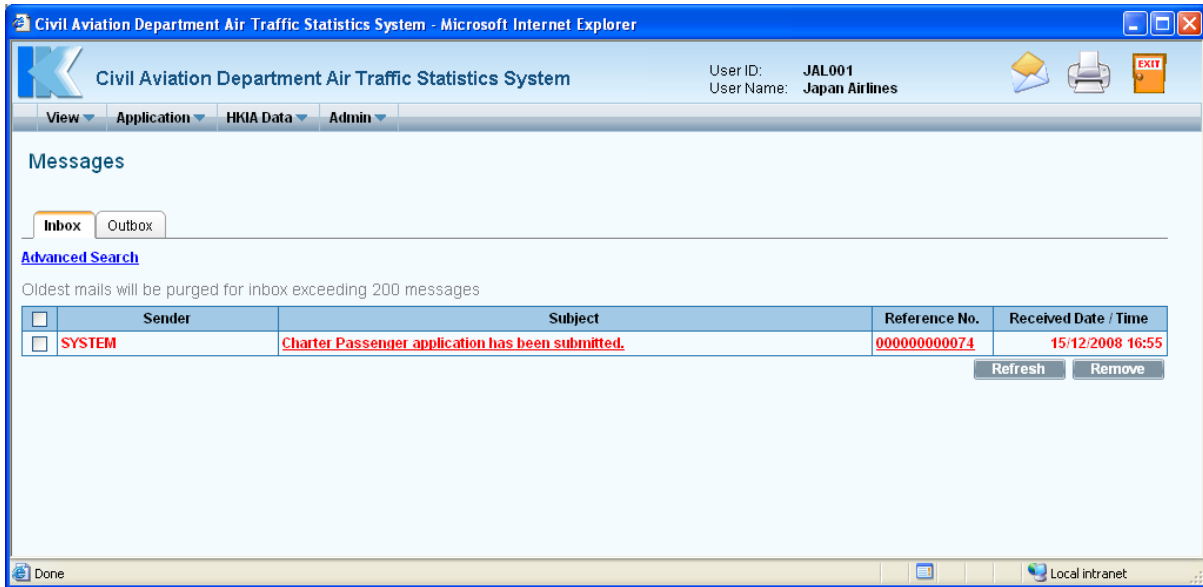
Civil Aviation Department Air Traffic Statistics System - Microsoft Internet Explorer

Civil Aviation Department Air Traffic Statistics System

User ID: JAL001
User Name: Japan Airlines

EXIT

View Application HKIA Data Admin

Messages

Inbox Outbox

Advanced Search

Oldest mails will be purged for inbox exceeding 200 messages

| | Sender | Subject | Reference No. | Received Date / Time |
|---|---|---|---|---|
| | SYSTEM | Charter Passenger application has been submitted. | 000000000074 | 15/12/2008 16:55 |

Refresh Remove

Done

Local intranet